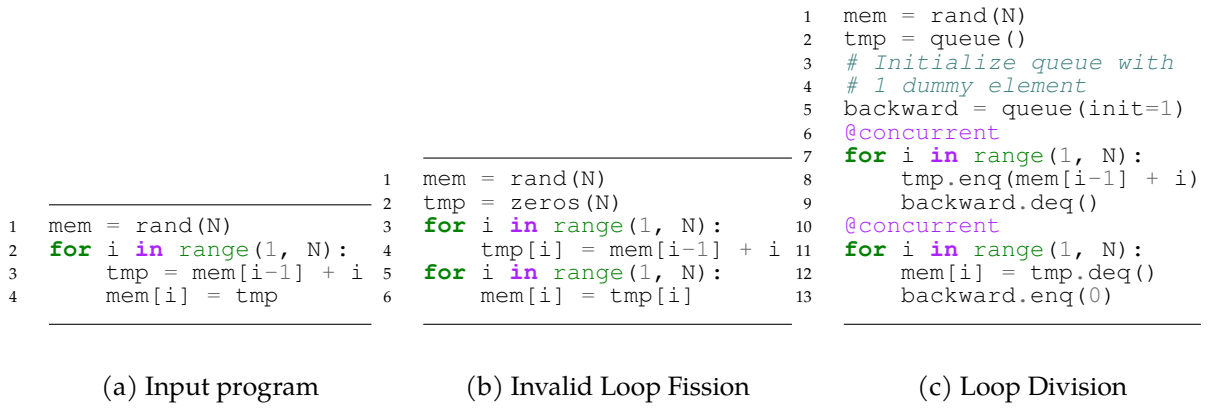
1 mem = rand(N)
2 for i in range(1, N):
3     tmp = mem[i−1] + i
4     mem[i] = tmp

(a) Input program

1 mem = rand(N)
2 tmp = zeros(N)
3 for i in range(1, N):
4     tmp[i] = mem[i−1] + i
5 for i in range(1, N):
6     mem[i] = tmp[i]

(b) Invalid Loop Fission

1 mem = rand(N)
2 tmp = queue()
3 # Initialize queue with
4 # 1 dummy element
5 backward = queue(init=1)
6 @concurrent
7 for i in range(1, N):
8     tmp.enq(mem[i−1] + i)
9     backward.deq()
10 @concurrent
11 for i in range(1, N):
12     mem[i] = tmp.deq()
13     backward.enq(0)

(c) Loop Division